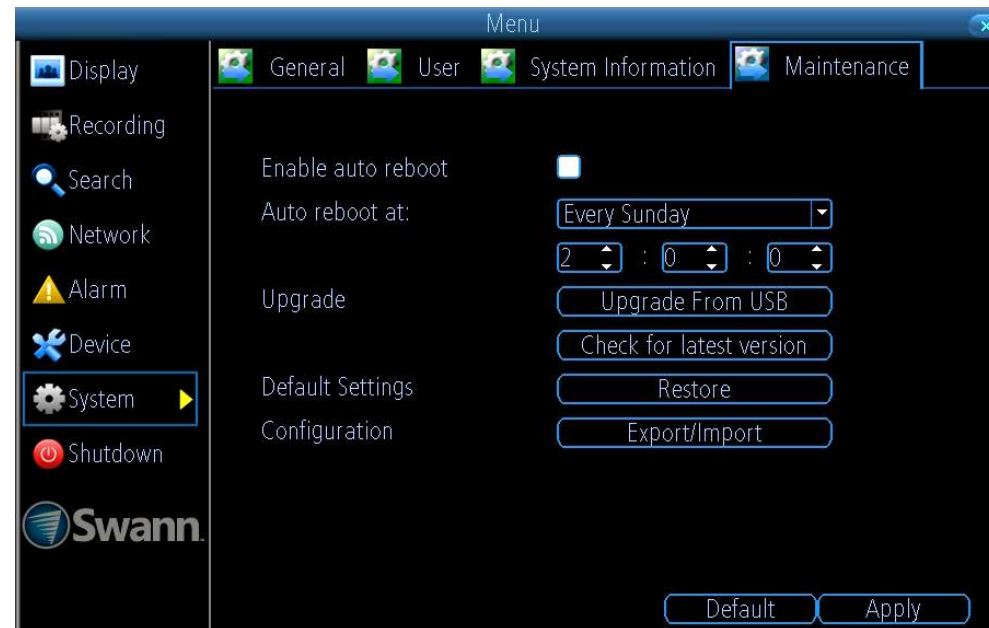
Menu

Display
Recording
Search
Network
Alarm
Device
System
Shutdown
Swann.

General User System Information Maintenance

Enable auto reboot
Auto reboot at: Every Sunday
2 : 0 : 0
Upgrade Upgrade From USB
Check for latest version
Default Settings Restore
Configuration Export/Import

Default Apply